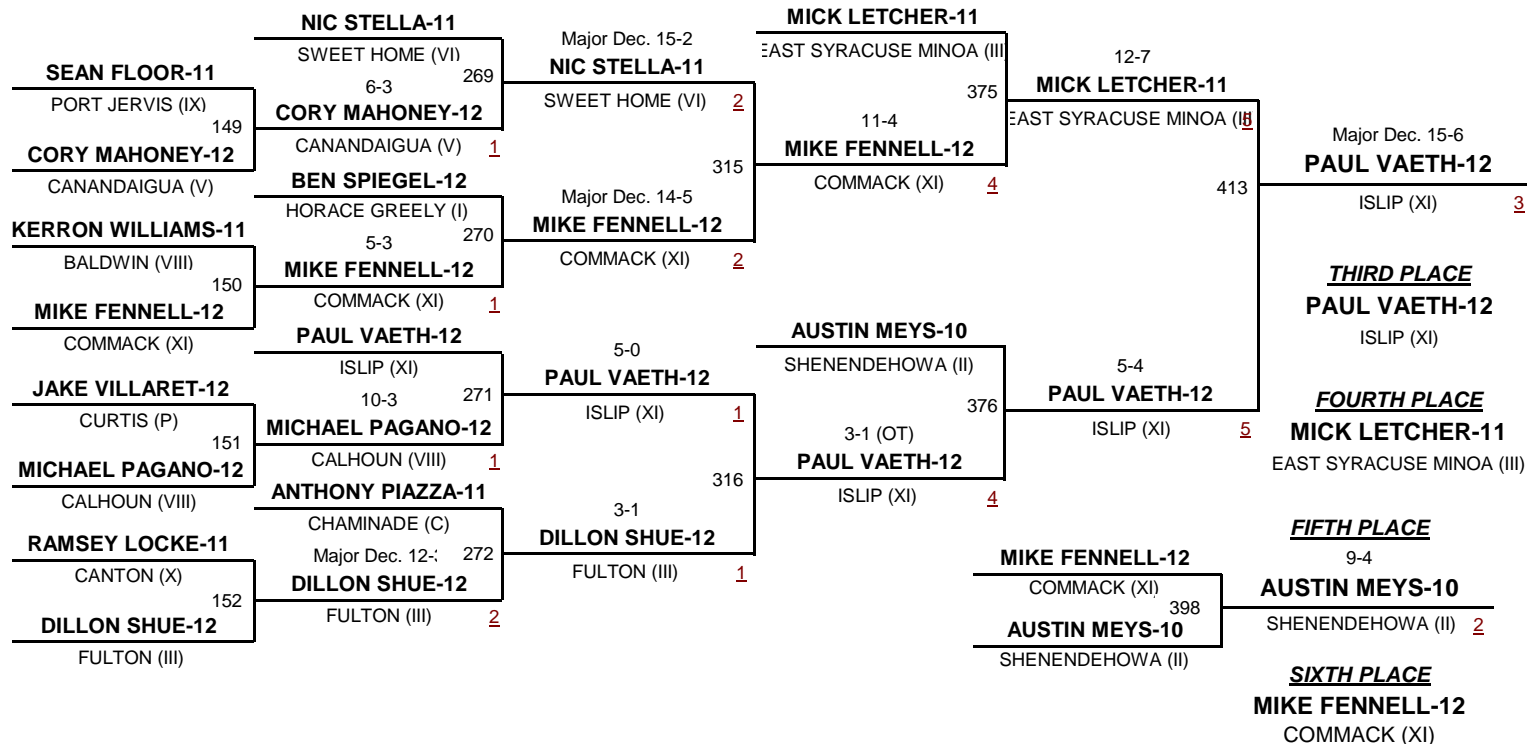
NIC STELLA-11
SWEET HOME (VI)
6-3
269
CORY MAHONEY-12
CANANDAIGUA (V) 1

SEAN FLOOR-11
PORT JERVIS (IX)
149
CORY MAHONEY-12
CANANDAIGUA (V)

BEN SPIEGEL-12
HORACE GREELY (I)
5-3
270
MIKE FENNELL-12
COMMACK (XI) 1

KERRON WILLIAMS-11
BALDWIN (VIII)
150
MIKE FENNELL-12
COMMACK (XI)

PAUL VAETH-12
ISLIP (XI)
10-3
271
MICHAEL PAGANO-12
CALHOUN (VIII) 1

JAKE VILLARET-12
CURTIS (P)
151
MICHAEL PAGANO-12
CALHOUN (VIII)

ANTHONY PIAZZA-11
CHAMINADE (C)
Major Dec. 12-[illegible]
272
DILLON SHUE-12
FULTON (III) 2

RAMSEY LOCKE-11
CANTON (X)
152
DILLON SHUE-12
FULTON (III)

Major Dec. 15-2
NIC STELLA-11
SWEET HOME (VI) 2

315

Major Dec. 14-5
MIKE FENNELL-12
COMMACK (XI) 2

5-0
PAUL VAETH-12
ISLIP (XI) 1

316

3-1
DILLON SHUE-12
FULTON (III) 1

MICK LETCHER-11
EAST SYRACUSE MINOA (III
375
11-4
MIKE FENNELL-12
COMMACK (XI) 4

AUSTIN MEYS-10
SHENENDEHOWA (II)
376
3-1 (OT)
PAUL VAETH-12
ISLIP (XI) 4

12-7
MICK LETCHER-11
EAST SYRACUSE MINOA (I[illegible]

413

5-4
PAUL VAETH-12
ISLIP (XI) 5

Major Dec. 15-6
PAUL VAETH-12
ISLIP (XI) 3

THIRD PLACE
PAUL VAETH-12
ISLIP (XI)

FOURTH PLACE
MICK LETCHER-11
EAST SYRACUSE MINOA (III)

MIKE FENNELL-12
COMMACK (XI)
398
AUSTIN MEYS-10
SHENENDEHOWA (II)

FIFTH PLACE
9-4
AUSTIN MEYS-10
SHENENDEHOWA (II) 2

SIXTH PLACE
MIKE FENNELL-12
COMMACK (XI)